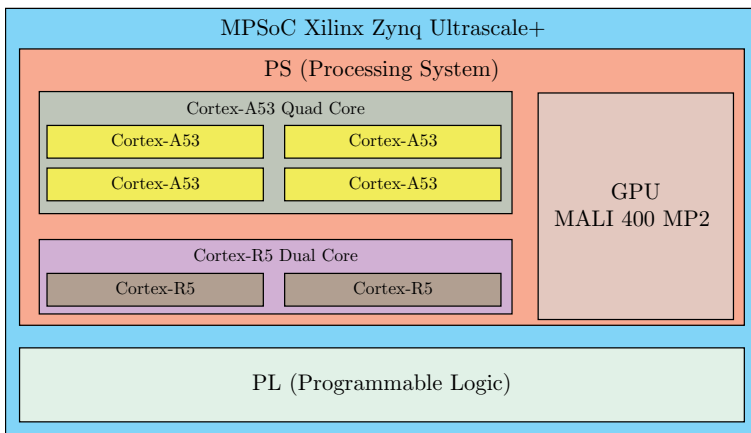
MPSoC Xilinx Zynq Ultrascale+

PS (Processing System)

Cortex-A53 Quad Core

Cortex-A53

Cortex-A53

Cortex-A53

Cortex-A53

GPU
MALI 400 MP2

Cortex-R5 Dual Core

Cortex-R5

Cortex-R5

PL (Programmable Logic)